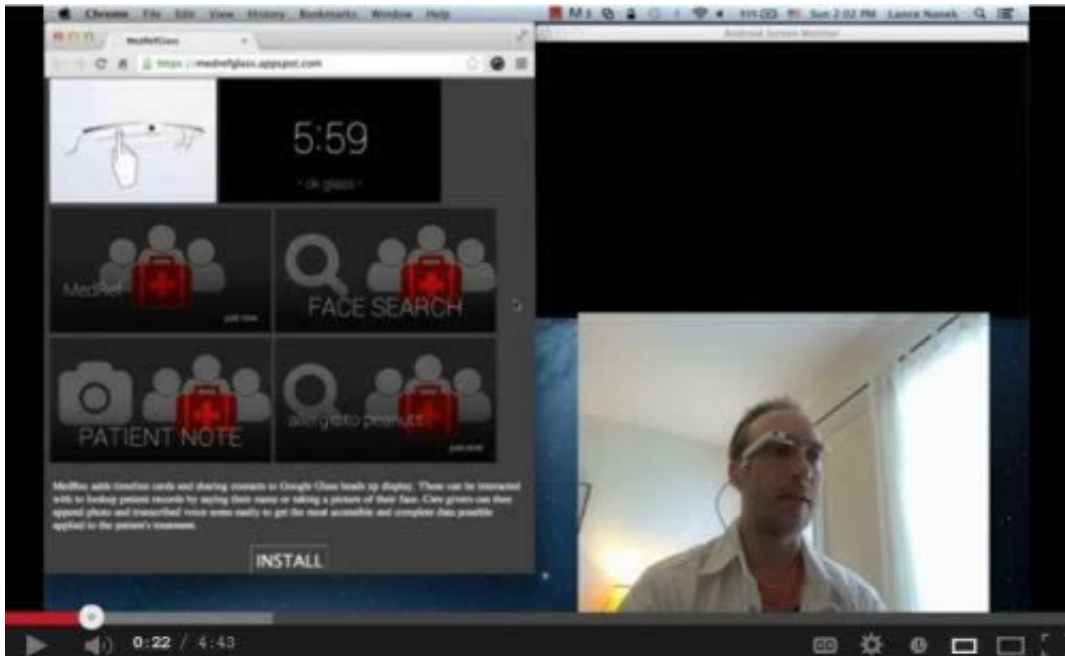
Chrome File Edit View History Bookmarks Window Help

Sun 2:02 PM Lance Nanek

Android Screen Monitor

MedRefGlass

https://medrefglass.appspot.com

5:59

ok glass

MedRef

just now

FACE SEARCH

PATIENT NOTE

allergic to peanuts

just now

MedRef adds timeline cards and sharing contacts to Google Glass heads up display. These can be interacted with to lookup patient records by saying their name or taking a picture of their face. Care givers can then append photo and transcribed voice notes easily to get the most accessible and complete data possible applied to the patient's treatment.

INSTALL

0:22 / 4:43